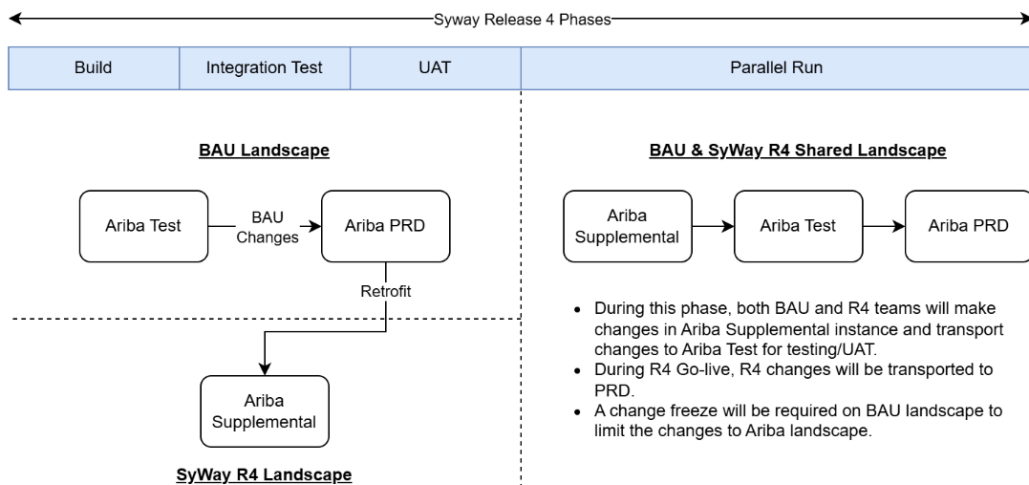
Syway Release 4 Phases

| Build | Integration Test | UAT | Parallel Run |
|---|---|---|---|

BAU Landscape

Ariba Test

BAU Changes

Ariba PRD

Retrofit

Ariba Supplemental

SyWay R4 Landscape

BAU & SyWay R4 Shared Landscape

Ariba Supplemental

Ariba Test

Ariba PRD

- During this phase, both BAU and R4 teams will make changes in Ariba Supplemental instance and transport changes to Ariba Test for testing/UAT.
- During R4 Go-live, R4 changes will be transported to PRD.
- A change freeze will be required on BAU landscape to limit the changes to Ariba landscape.